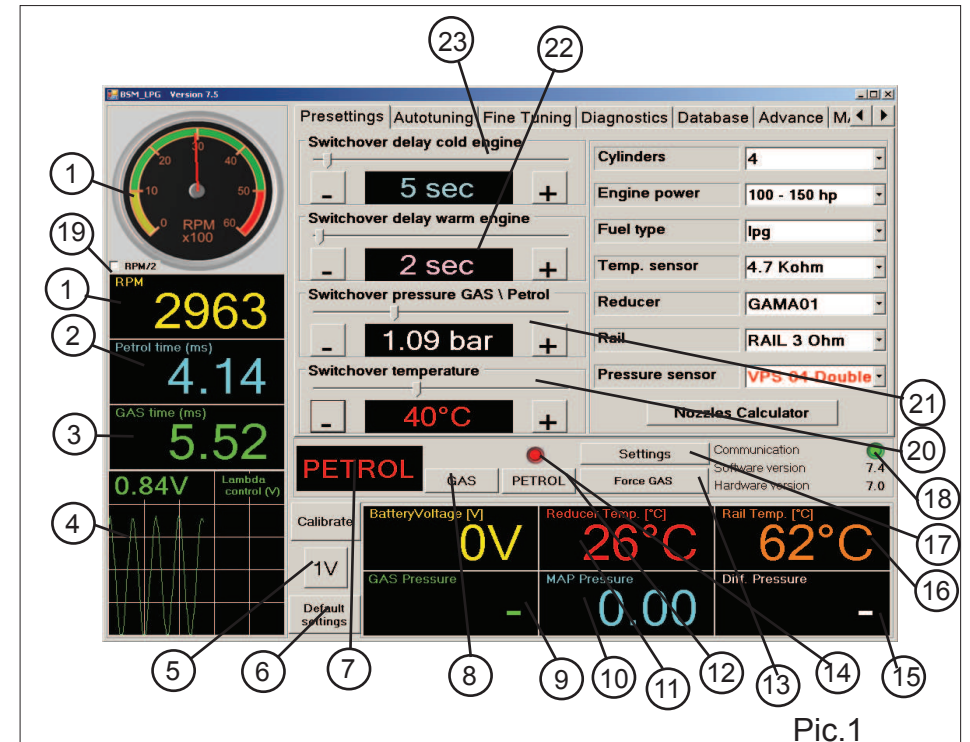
BSM_LPG Version 7.5

Presettings | Autotuning | Fine Tuning | Diagnostics | Database | Advance | M/

RPM x100
0 10 20 30 40 50 60

RPM/2

RPM
2963

Petrol time (ms)
4.14

GAS time (ms)
5.52

0.84V
Lambda control (V)

Switchover delay cold engine
- 5 sec +

Switchover delay warm engine
- 2 sec +

Switchover pressure GAS \ Petrol
- 1.09 bar +

Switchover temperature
- 40°C +

| | |
|---|---|
| Cylinders | 4 |
| Engine power | 100 - 150 hp |
| Fuel type | lpg |
| Temp. sensor | 4.7 Kohm |
| Reducer | GAMA01 |
| Rail | RAIL 3 Ohm |
| Pressure sensor | VPS 01 Double |

Nozzles Calculator

PETROL
GAS
PETROL
Settings
Force GAS
Communication
Software version 7.4
Hardware version 7.0

Calibrate
1V
Default settings

BatteryVoltage [V]
0V
Reducer Temp. [°C]
26°C
Rail Temp. [°C]
62°C
GAS Pressure
-
MAP Pressure
0.00
Dif. Pressure
-

1 19 1 2 3 4 5 6 7 8 9 10 11 12 13 14 15 16 17 18 20 21 22 23

Pic.1